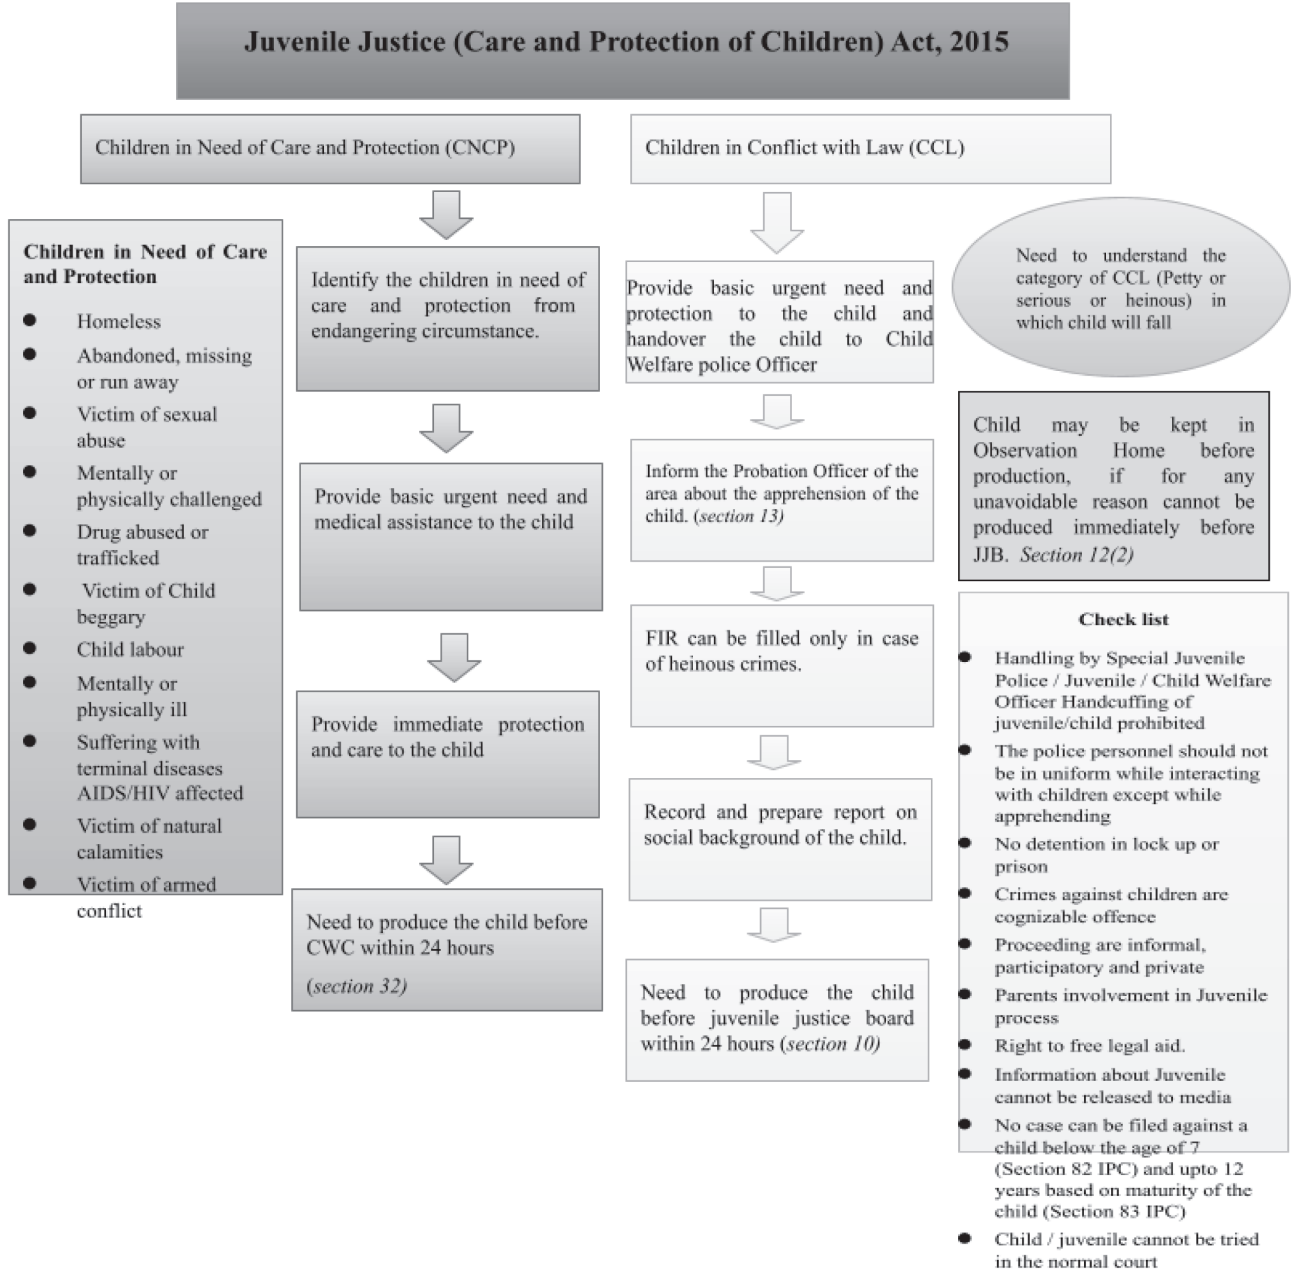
Juvenile Justice (Care and Protection of Children) Act, 2015

Children in Need of Care and Protection (CNCP)

Children in Conflict with Law (CCL)

Children in Need of Care and Protection

- Homeless
- Abandoned, missing or run away
- Victim of sexual abuse
- Mentally or physically challenged
- Drug abused or trafficked
- Victim of Child beggary
- Child labour
- Mentally or physically ill
- Suffering with terminal diseases AIDS/HIV affected
- Victim of natural calamities
- Victim of armed conflict

Identify the children in need of care and protection from endangering circumstance.

Provide basic urgent need and medical assistance to the child

Provide immediate protection and care to the child

Need to produce the child before CWC within 24 hours

(section 32)

Provide basic urgent need and protection to the child and handover the child to Child Welfare police Officer

Inform the Probation Officer of the area about the apprehension of the child. (section 13)

FIR can be filled only in case of heinous crimes.

Record and prepare report on social background of the child.

Need to produce the child before juvenile justice board within 24 hours (section 10)

Need to understand the category of CCL (Petty or serious or heinous) in which child will fall

Child may be kept in Observation Home before production, if for any unavoidable reason cannot be produced immediately before JJB. Section 12(2)

Check list

- Handling by Special Juvenile Police / Juvenile / Child Welfare Officer Handcuffing of juvenile/child prohibited
- The police personnel should not be in uniform while interacting with children except while apprehending
- No detention in lock up or prison
- Crimes against children are cognizable offence
- Proceeding are informal, participatory and private
- Parents involvement in Juvenile process
- Right to free legal aid.
- Information about Juvenile cannot be released to media
- No case can be filed against a child below the age of 7 (Section 82 IPC) and upto 12 years based on maturity of the child (Section 83 IPC)
- Child / juvenile cannot be tried in the normal court